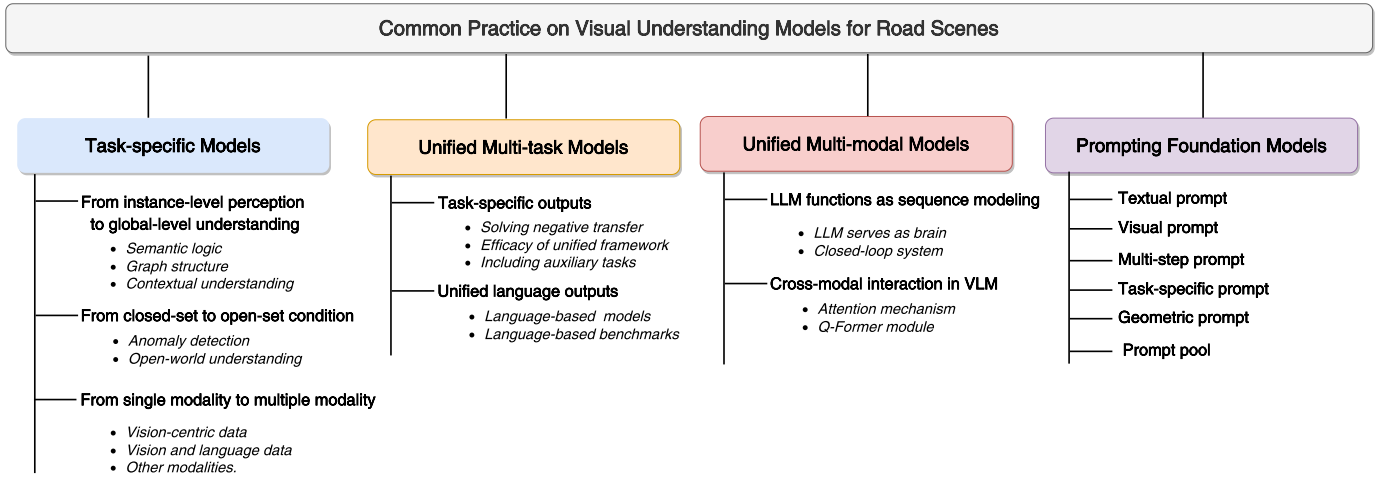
Common Practice on Visual Understanding Models for Road Scenes

Task-specific Models

From instance-level perception to global-level understanding
- Semantic logic
- Graph structure
- Contextual understanding

From closed-set to open-set condition
- Anomaly detection
- Open-world understanding

From single modality to multiple modality
- Vision-centric data
- Vision and language data
- Other modalities.

Unified Multi-task Models

Task-specific outputs
- Solving negative transfer
- Efficacy of unified framework
- Including auxiliary tasks

Unified language outputs
- Language-based models
- Language-based benchmarks

Unified Multi-modal Models

LLM functions as sequence modeling
- LLM serves as brain
- Closed-loop system

Cross-modal interaction in VLM
- Attention mechanism
- Q-Former module

Prompting Foundation Models

Textual prompt
Visual prompt
Multi-step prompt
Task-specific prompt
Geometric prompt
Prompt pool